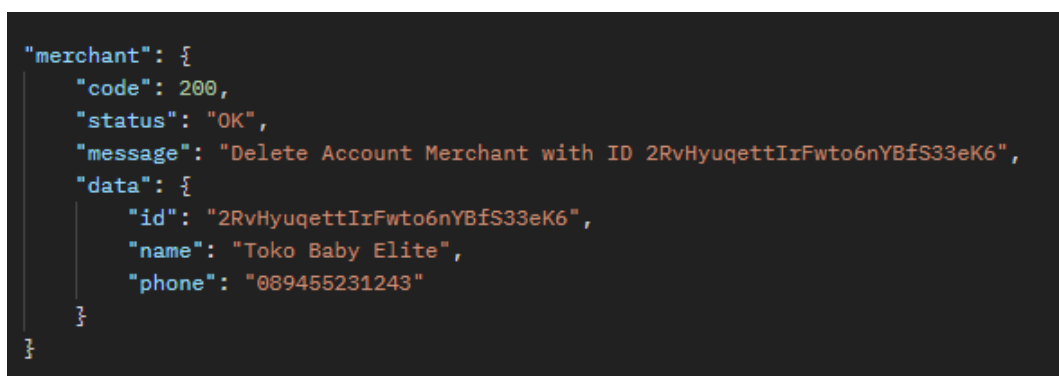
"merchant": {
    "code": 200,
    "status": "OK",
    "message": "Delete Account Merchant with ID 2RvHyuqettIrFwto6nYBfS33eK6",
    "data": {
        "id": "2RvHyuqettIrFwto6nYBfS33eK6",
        "name": "Toko Baby Elite",
        "phone": "089455231243"
    }
}